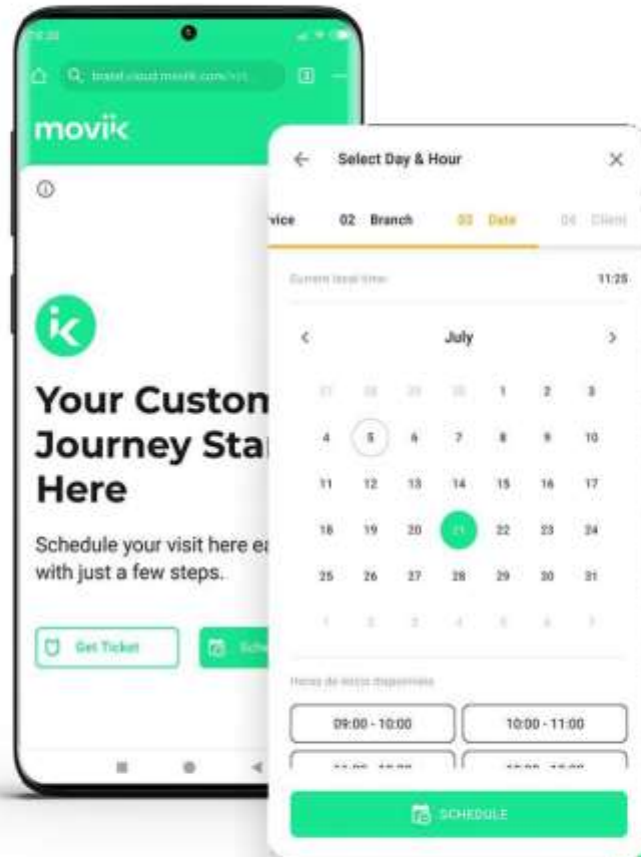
movik

Your Custon
Journey Sta
Here

Schedule your visit here e
with just a few steps.

Get Ticket

Sche

Select Day & Hour

vice 02 Branch 03 Date 04 Client

Current local time 11:25

July

| | | | | | | |
|---|---|---|---|---|---|---|
| 27 | 28 | 29 | 30 | 1 | 2 | 3 |
| 4 | 5 | 6 | 7 | 8 | 9 | 10 |
| 11 | 12 | 13 | 14 | 15 | 16 | 17 |
| 18 | 19 | 20 | 21 | 22 | 23 | 24 |
| 25 | 26 | 27 | 28 | 29 | 30 | 31 |
| 1 | 2 | 3 | 4 | 5 | 6 | 7 |

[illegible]

09:00 - 10:00
10:00 - 11:00

SCHEDULE